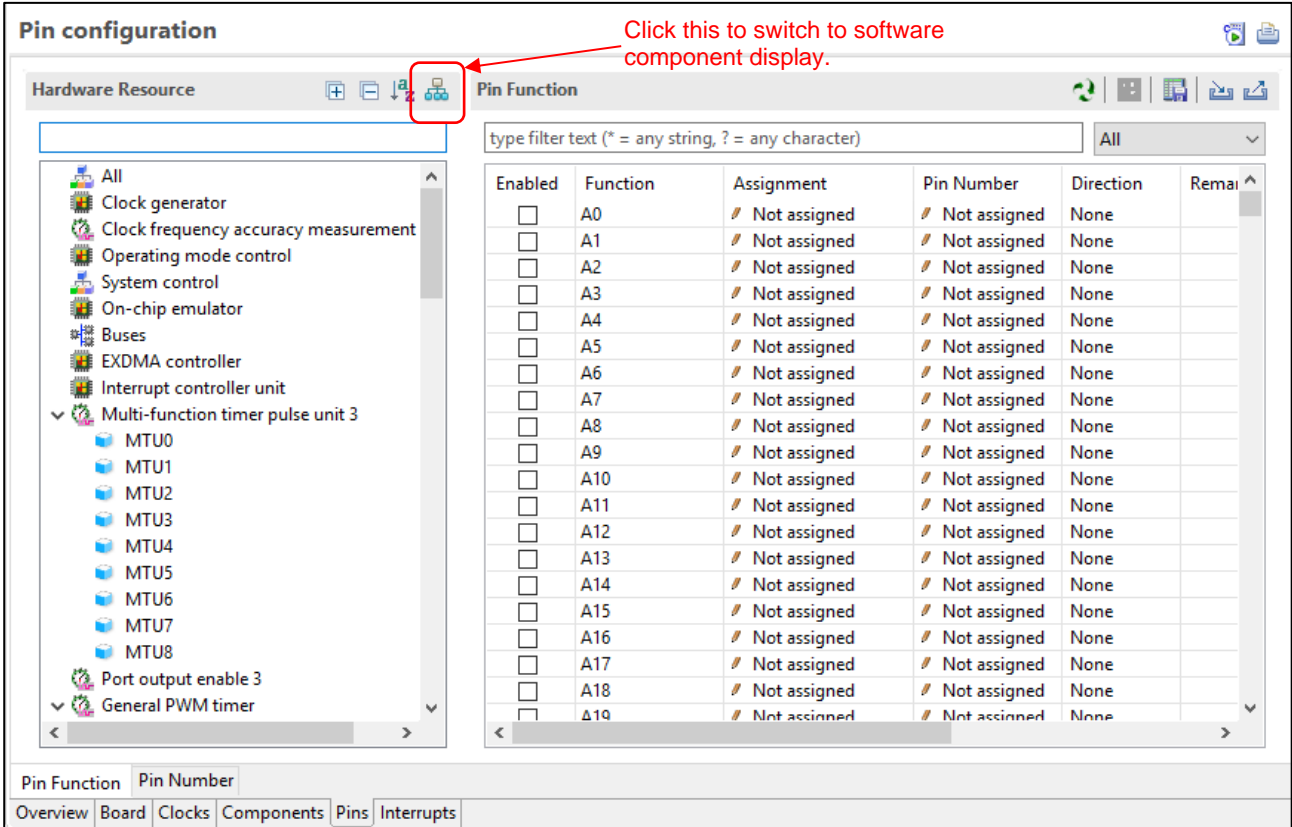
Pin configuration

Click this to switch to software component display.

Hardware Resource

Pin Function

type filter text (* = any string, ? = any character)

All

All
Clock generator
Clock frequency accuracy measurement
Operating mode control
System control
On-chip emulator
Buses
EXDMA controller
Interrupt controller unit
Multi-function timer pulse unit 3
MTU0
MTU1
MTU2
MTU3
MTU4
MTU5
MTU6
MTU7
MTU8
Port output enable 3
General PWM timer

| Enabled | Function | Assignment | Pin Number | Direction | Remai |
|---|---|---|---|---|---|
| | A0 | Not assigned | Not assigned | None | |
| | A1 | Not assigned | Not assigned | None | |
| | A2 | Not assigned | Not assigned | None | |
| | A3 | Not assigned | Not assigned | None | |
| | A4 | Not assigned | Not assigned | None | |
| | A5 | Not assigned | Not assigned | None | |
| | A6 | Not assigned | Not assigned | None | |
| | A7 | Not assigned | Not assigned | None | |
| | A8 | Not assigned | Not assigned | None | |
| | A9 | Not assigned | Not assigned | None | |
| | A10 | Not assigned | Not assigned | None | |
| | A11 | Not assigned | Not assigned | None | |
| | A12 | Not assigned | Not assigned | None | |
| | A13 | Not assigned | Not assigned | None | |
| | A14 | Not assigned | Not assigned | None | |
| | A15 | Not assigned | Not assigned | None | |
| | A16 | Not assigned | Not assigned | None | |
| | A17 | Not assigned | Not assigned | None | |
| | A18 | Not assigned | Not assigned | None | |
| | A19 | Not assigned | Not assigned | None | |

Pin Function | Pin Number

Overview | Board | Clocks | Components | Pins | Interrupts